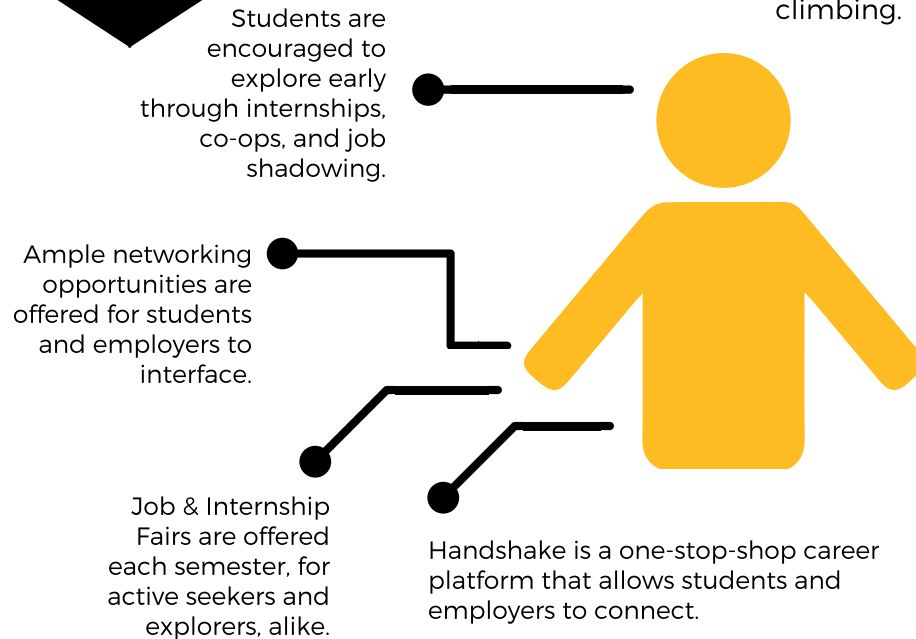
climbing.

Students are encouraged to explore early through internships, co-ops, and job shadowing.

Ample networking opportunities are offered for students and employers to interface.

Job & Internship Fairs are offered each semester, for active seekers and explorers, alike.

Handshake is a one-stop-shop career platform that allows students and employers to connect.